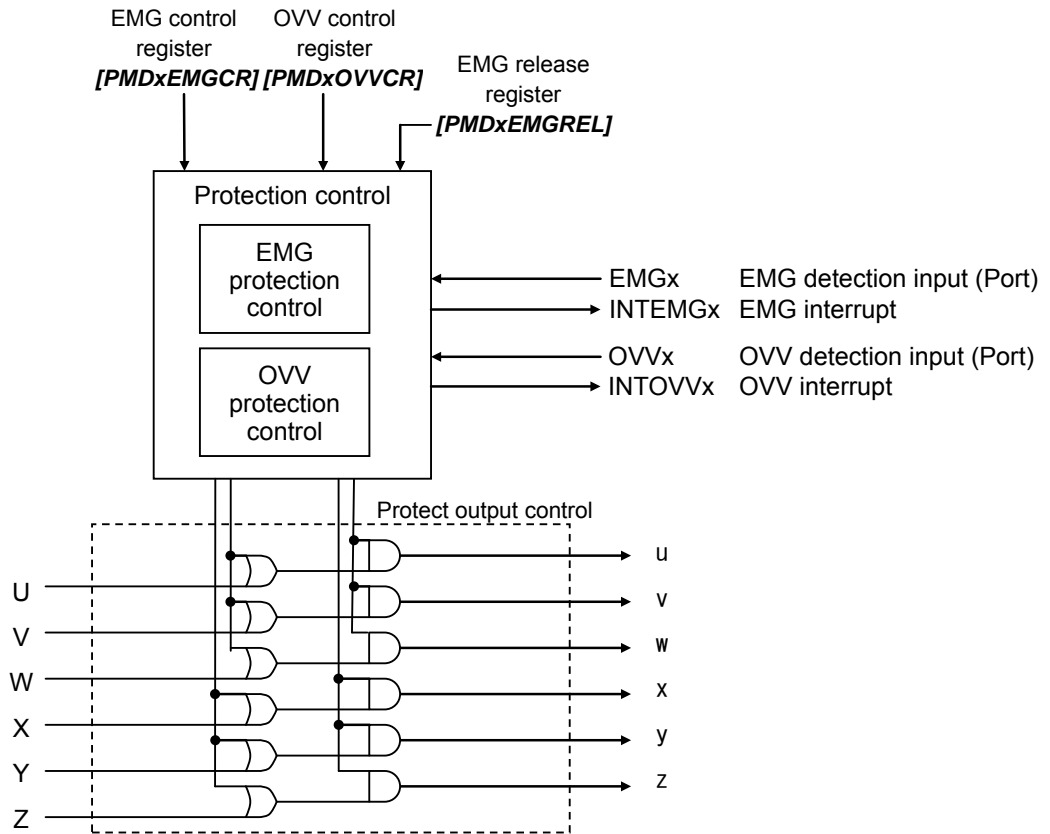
EMG control register
*[PMDxEMGCR]*

OVV control register
*[PMDxOVVCR]*

EMG release register
*[PMDxEMGREL]*

Protection control

EMG protection control

OVV protection control

EMGx EMG detection input (Port)
INTEMGx EMG interrupt
OVVx OVV detection input (Port)
INTOVVx OVV interrupt

Protect output control

U
V
W
X
Y
Z

u
v
w
x
y
z